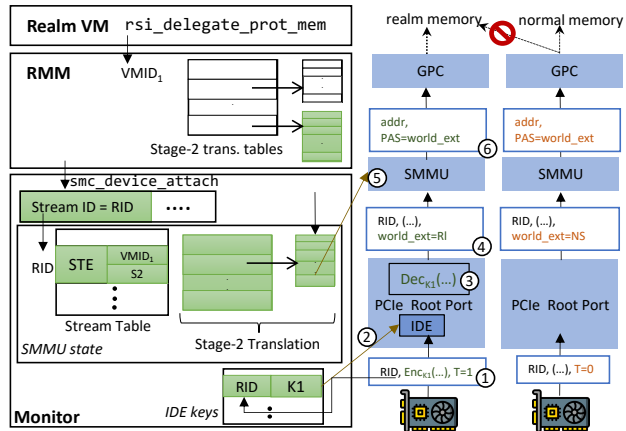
Realm VM rsi_delegate_prot_mem

RMM

VMID$_1$

Stage-2 trans. tables

smc_device_attach

Stream ID = RID ....

RID

STE

VMID$_1$

S2

Stream Table

Stage-2 Translation

SMMU state

RID K1

IDE keys

Monitor

realm memory

normal memory

GPC

GPC

addr, PAS=world_ext

addr, PAS=world_ext

6

5

SMMU

SMMU

RID, (...), world_ext=Rl

RID, (...), world_ext=NS

4

Dec$_{K1}$(...)

3

PCIe Root Port

PCIe Root Port

2

IDE

RID, Enc$_{K1}$(...), T=1

1

RID, (...), T=0